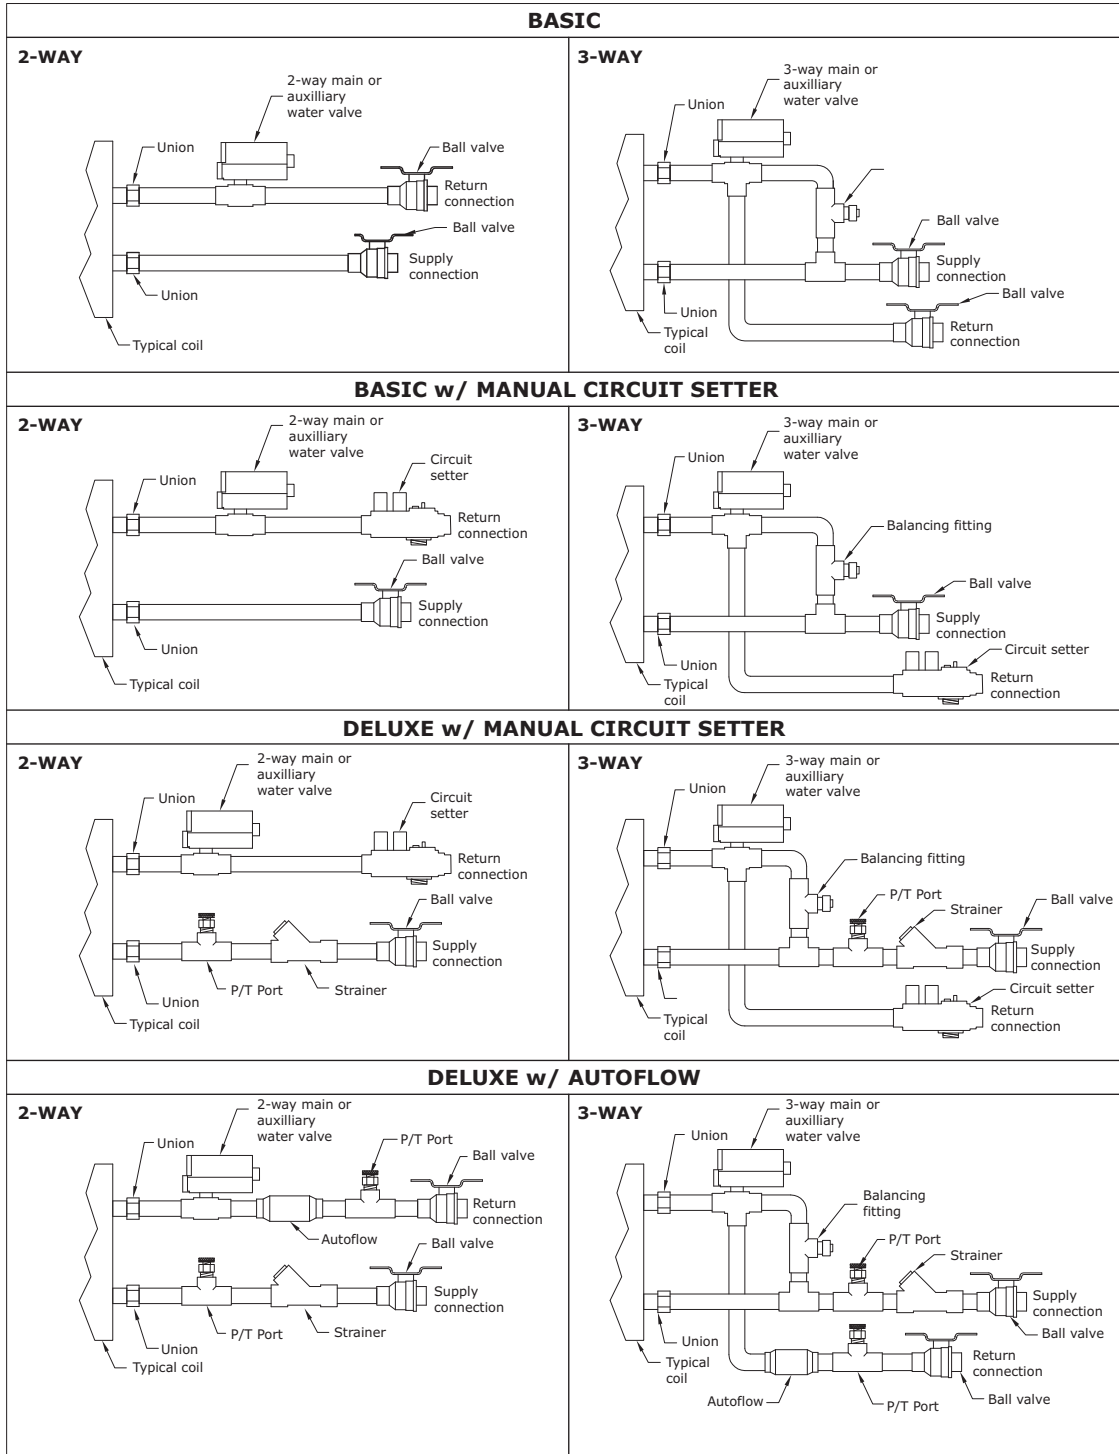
BASIC

2-WAY

2-way main or auxilliary water valve
Union
Ball valve
Return connection
Ball valve
Supply connection
Union
Typical coil

3-WAY

3-way main or auxilliary water valve
Union
Ball valve
Supply connection
Ball valve
Union
Typical coil
Return connection

BASIC w/ MANUAL CIRCUIT SETTER

2-WAY

2-way main or auxilliary water valve
Union
Circuit setter
Return connection
Ball valve
Supply connection
Union
Typical coil

3-WAY

3-way main or auxilliary water valve
Union
Balancing fitting
Ball valve
Supply connection
Union
Circuit setter
Typical coil
Return connection

DELUXE w/ MANUAL CIRCUIT SETTER

2-WAY

2-way main or auxilliary water valve
Union
Circuit setter
Return connection
Ball valve
Supply connection
Union
P/T Port
Strainer
Typical coil

3-WAY

3-way main or auxilliary water valve
Union
Balancing fitting
P/T Port
Strainer
Ball valve
Supply connection
Circuit setter
Typical coil
Return connection

DELUXE w/ AUTOFLOW

2-WAY

2-way main or auxilliary water valve
Union
P/T Port
Ball valve
Return connection
Autoflow
Ball valve
Supply connection
Union
P/T Port
Strainer
Typical coil

3-WAY

3-way main or auxilliary water valve
Union
Balancing fitting
P/T Port
Strainer
Supply connection
Ball valve
Union
Typical coil
Return connection
Autoflow
P/T Port
Ball valve